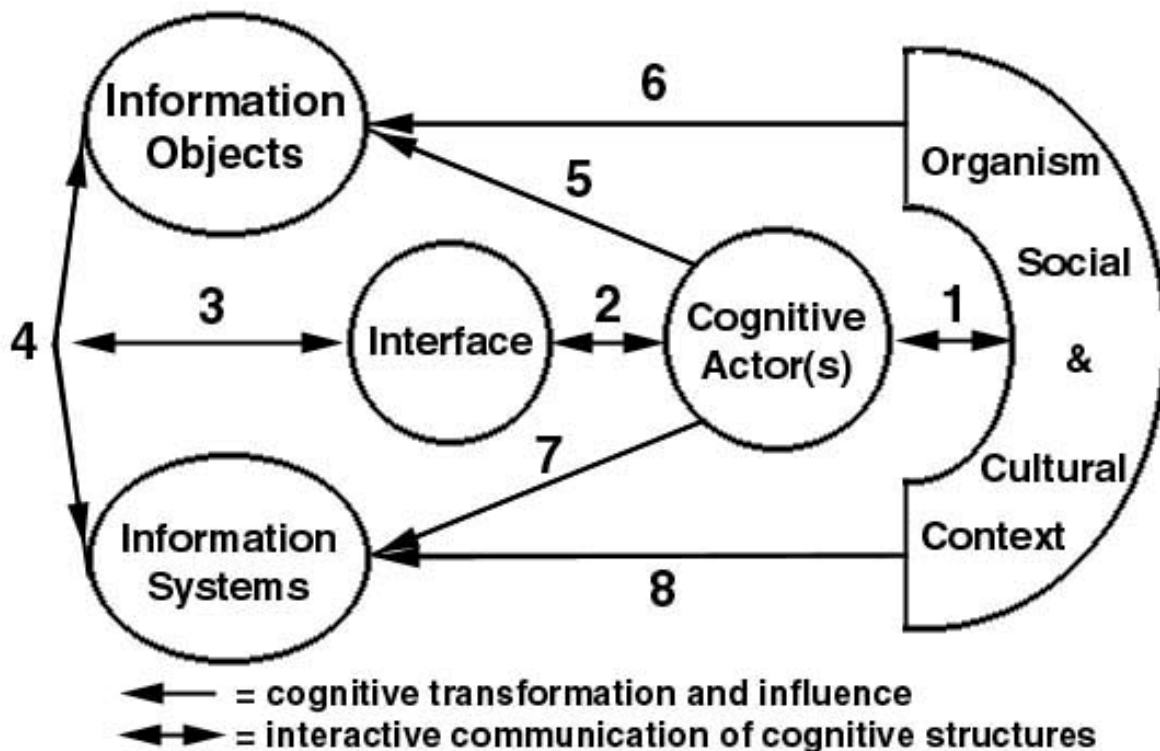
Information Objects

6

5

Organism

Social

&

Cultural

Context

4

3

Interface

2

Cognitive Actor(s)

1

7

Information Systems

8

= cognitive transformation and influence

= interactive communication of cognitive structures